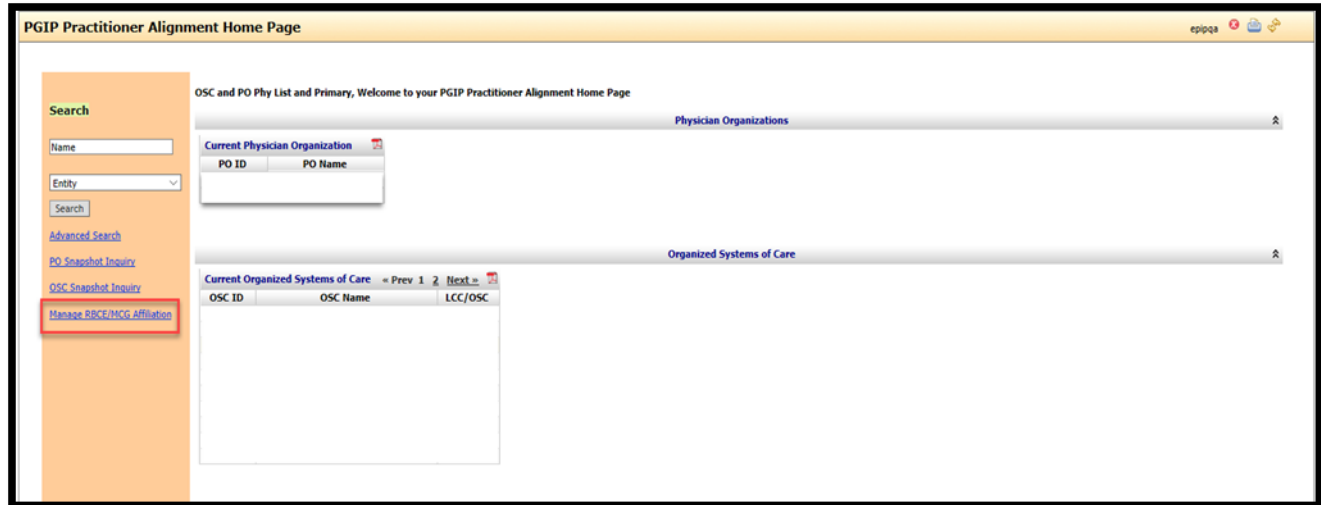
PGIP Practitioner Alignment Home Page

epipqa

Search

Name

Entity

Search

Advanced Search

PO Snapshot Inquiry

OSC Snapshot Inquiry

Manage RBCE/MCG Affiliation

OSC and PO Phy List and Primary, Welcome to your PGIP Practitioner Alignment Home Page

Physician Organizations

Current Physician Organization

| PO ID | PO Name |
|---|---|

Organized Systems of Care

Current Organized Systems of Care « Prev 1 2 Next »

| OSC ID | OSC Name | LCC/OSC |
|---|---|---|